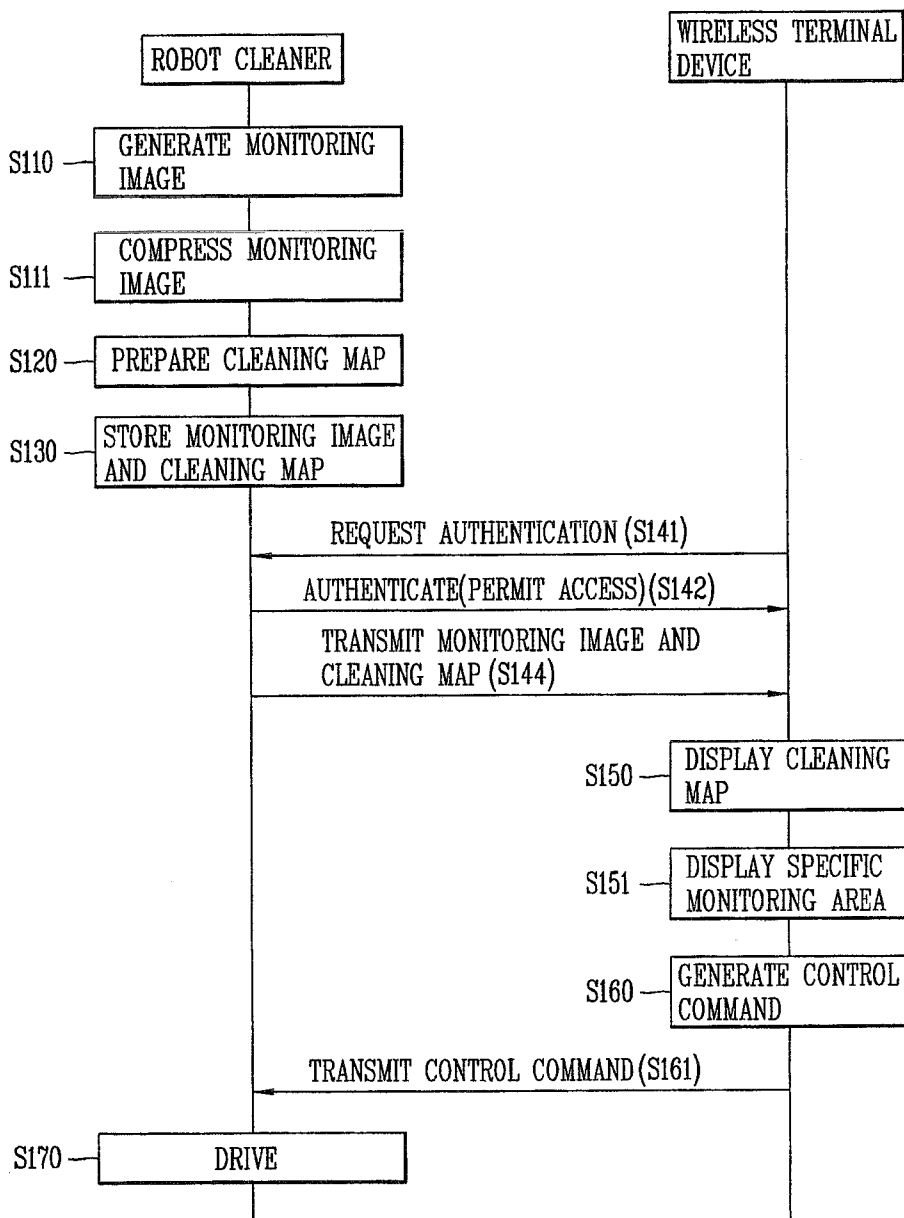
ROBOT CLEANER

WIRELESS TERMINAL DEVICE

S110 GENERATE MONITORING IMAGE

S111 COMPRESS MONITORING IMAGE

S120 PREPARE CLEANING MAP

S130 STORE MONITORING IMAGE AND CLEANING MAP

REQUEST AUTHENTICATION (S141)

AUTHENTICATE(PERMIT ACCESS)(S142)

TRANSMIT MONITORING IMAGE AND CLEANING MAP (S144)

S150 DISPLAY CLEANING MAP

S151 DISPLAY SPECIFIC MONITORING AREA

S160 GENERATE CONTROL COMMAND

TRANSMIT CONTROL COMMAND (S161)

S170 DRIVE